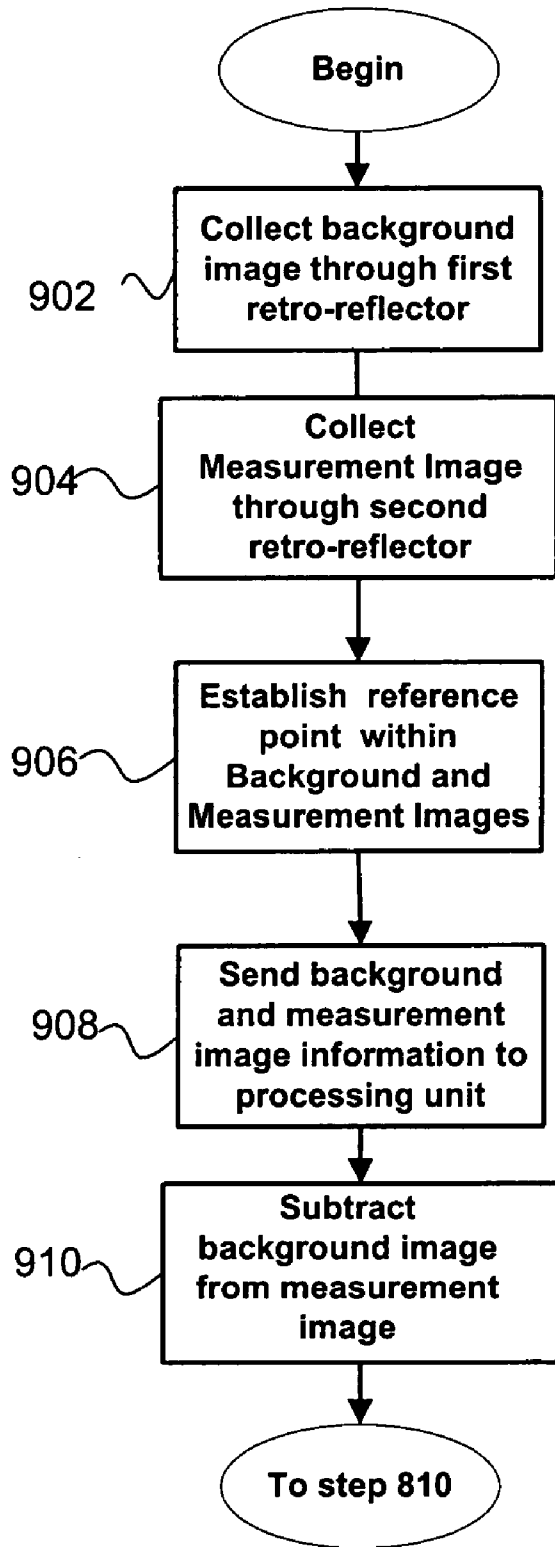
Begin

902

Collect background image through first retro-reflector

904

Collect Measurement Image through second retro-reflector

906

Establish reference point within Background and Measurement Images

908

Send background and measurement image information to processing unit

910

Subtract background image from measurement image

To step 810